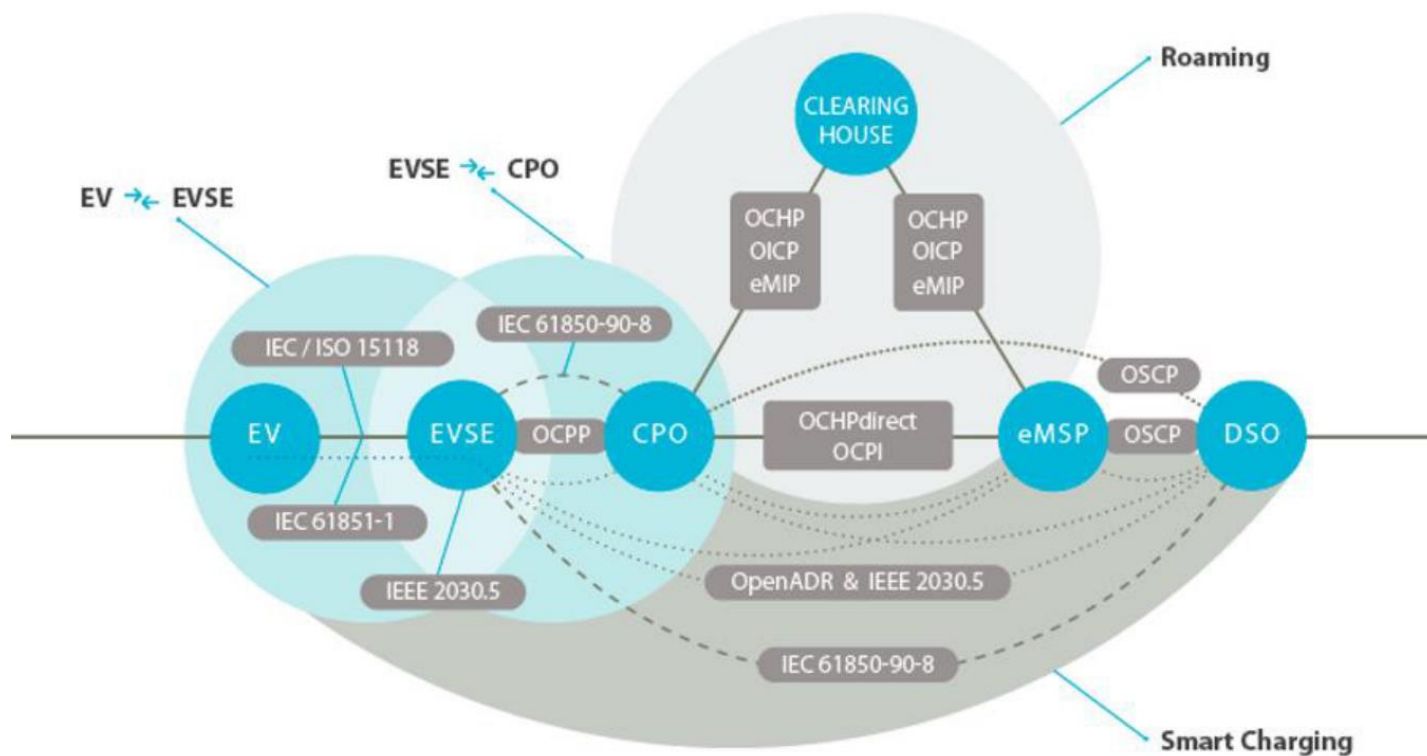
Roaming

CLEARING HOUSE

EVSE →← CPO

EV →← EVSE

OCHP
OICP
eMIP

OCHP
OICP
eMIP

IEC 61850-90-8

IEC / ISO 15118

OSCP

EV

EVSE

OCPP

CPO

OCHPdirect
OCPI

eMSP

OSCP

DSO

IEC 61851-1

IEEE 2030.5

OpenADR & IEEE 2030.5

IEC 61850-90-8

Smart Charging